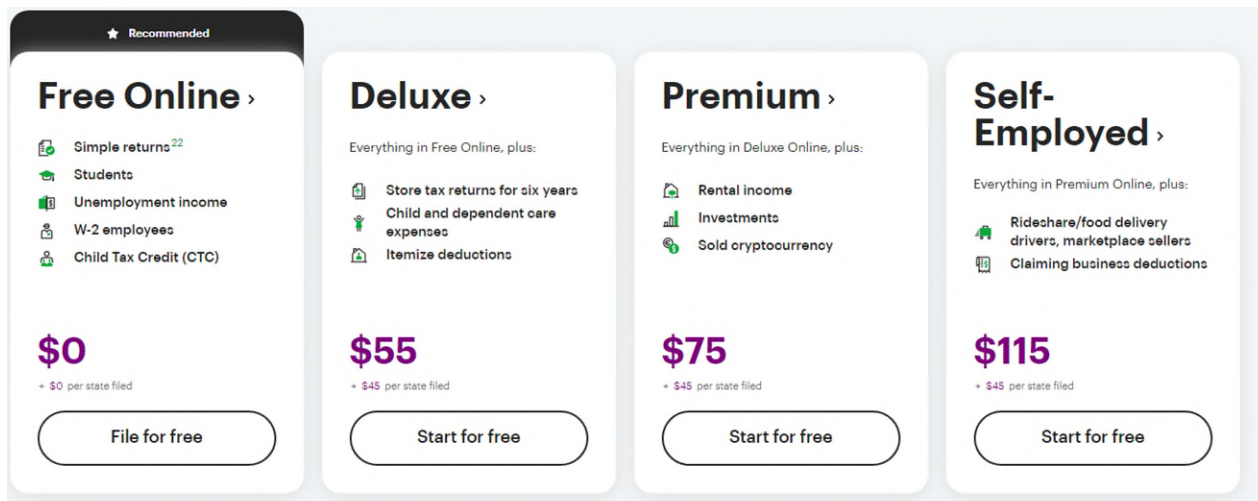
Recommended

Free Online ›

Simple returns$^{22}$
Students
Unemployment income
W-2 employees
Child Tax Credit (CTC)

$0
+ $0 per state filed

File for free

Deluxe ›

Everything in Free Online, plus:

Store tax returns for six years
Child and dependent care expenses
Itemize deductions

$55
+ $45 per state filed

Start for free

Premium ›

Everything in Deluxe Online, plus:

Rental income
Investments
Sold cryptocurrency

$75
+ $45 per state filed

Start for free

Self-Employed ›

Everything in Premium Online, plus:

Rideshare/food delivery drivers, marketplace sellers
Claiming business deductions

$115
+ $45 per state filed

Start for free